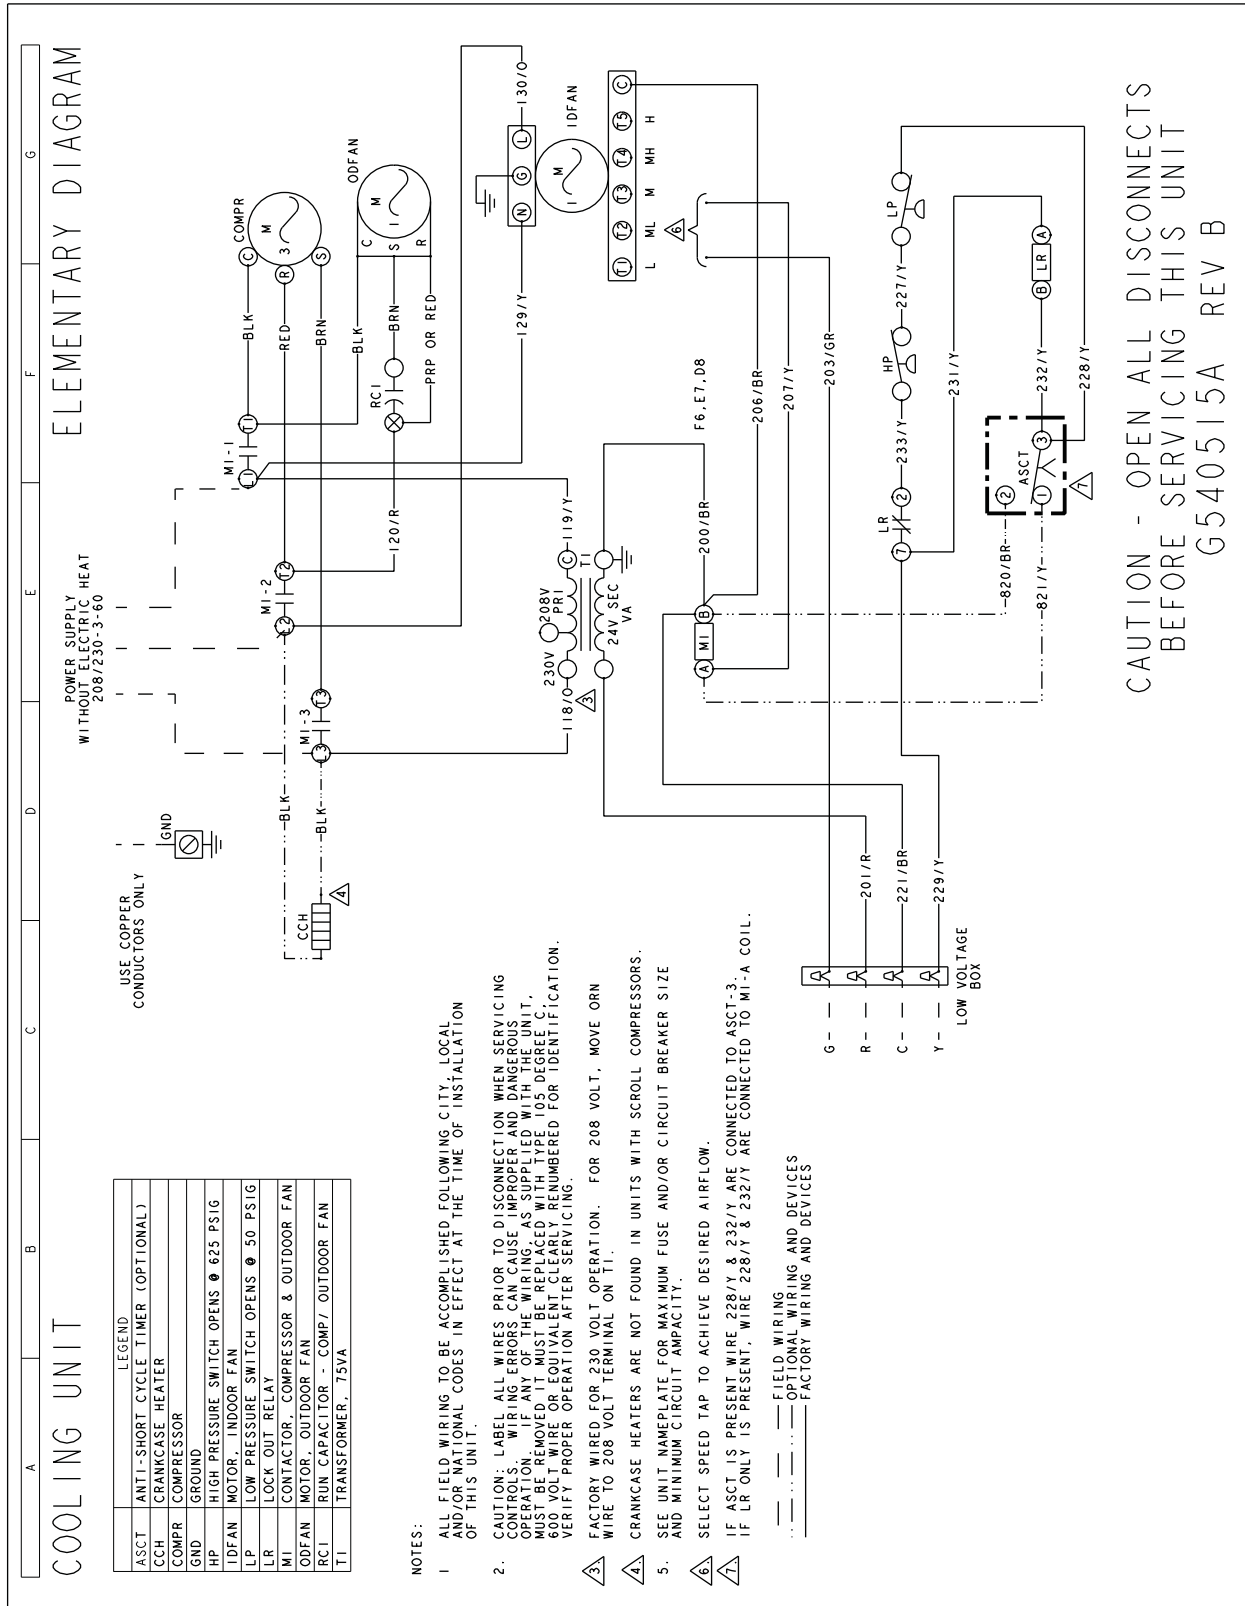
COOLING UNIT

ELEMENTARY DIAGRAM

| | LEGEND |
|---|---|
| ASCT | ANTI-SHORT CYCLE TIMER (OPTIONAL) |
| CCH | CRANKCASE HEATER |
| COMPR | COMPRESSOR |
| GND | GROUND |
| HP | HIGH PRESSURE SWITCH OPENS @ 625 PSIG |
| IDFAN | MOTOR, INDOOR FAN |
| LP | LOW PRESSURE SWITCH OPENS @ 50 PSIG |
| LR | LOCK OUT RELAY |
| MI | CONTACTOR, COMPRESSOR & OUTDOOR FAN |
| ODFAN | MOTOR, OUTDOOR FAN |
| RCI | RUN CAPACITOR - COMP/ OUTDOOR FAN |
| TI | TRANSFORMER, 75VA |

NOTES:

1 ALL FIELD WIRING TO BE ACCOMPLISHED FOLLOWING CITY, LOCAL AND/OR NATIONAL CODES IN EFFECT AT THE TIME OF INSTALLATION OF THIS UNIT.

2. CAUTION: LABEL ALL WIRES PRIOR TO DISCONNECTION WHEN SERVICING CONTROLS. WIRING ERRORS CAN CAUSE IMPROPER AND DANGEROUS OPERATION. IF ANY OF THE WIRING, AS SUPPLIED WITH THE UNIT, MUST BE REMOVED IT MUST BE REPLACED WITH TYPE 105 DEGREE C, 600 VOLT WIRE OR EQUIVALENT CLEARLY RENUMBERED FOR IDENTIFICATION. VERIFY PROPER OPERATION AFTER SERVICING.

3 FACTORY WIRED FOR 230 VOLT OPERATION. FOR 208 VOLT, MOVE ORN WIRE TO 208 VOLT TERMINAL ON TI.

4 CRANKCASE HEATERS ARE NOT FOUND IN UNITS WITH SCROLL COMPRESSORS.

5. SEE UNIT NAMEPLATE FOR MAXIMUM FUSE AND/OR CIRCUIT BREAKER SIZE AND MINIMUM CIRCUIT AMPACITY.

6 SELECT SPEED TAP TO ACHIEVE DESIRED AIRFLOW.

7 IF ASCT IS PRESENT WIRE 228/Y & 232/Y ARE CONNECTED TO ASCT-3. IF LR ONLY IS PRESENT, WIRE 228/Y & 232/Y ARE CONNECTED TO MI-A COIL.

FIELD WIRING
OPTIONAL WIRING AND DEVICES
FACTORY WIRING AND DEVICES

USE COPPER CONDUCTORS ONLY

GND

CCH 4

BLK BLK

POWER SUPPLY WITHOUT ELECTRIC HEAT 208/230-3-60

MI-3 L3 T3 MI-2 L2 T2 MI-1 L1 T1

118/O 3 230V 208V PRI C 119/Y TI 24V SEC VA

120/R

RCI BLK RED BRN BLK BRN PRP OR RED

COMPR C R S M 3

ODFAN M C S R

129/Y 130/O IDFAN N G L M I

T1 T2 T3 T4 T5 C
L ML M MH H
6

F6,E7,D8

200/BR 206/BR 207/Y 203/GR

MI A B

LR 7 2 233/Y HP 227/Y LP 231/Y 232/Y 228/Y B LR A

ASCT 2 1 3 7 820/BR 821/Y

201/R 221/BR 229/Y

G R C Y LOW VOLTAGE BOX

CAUTION - OPEN ALL DISCONNECTS BEFORE SERVICING THIS UNIT
G540515A REV B

A B C D E F G